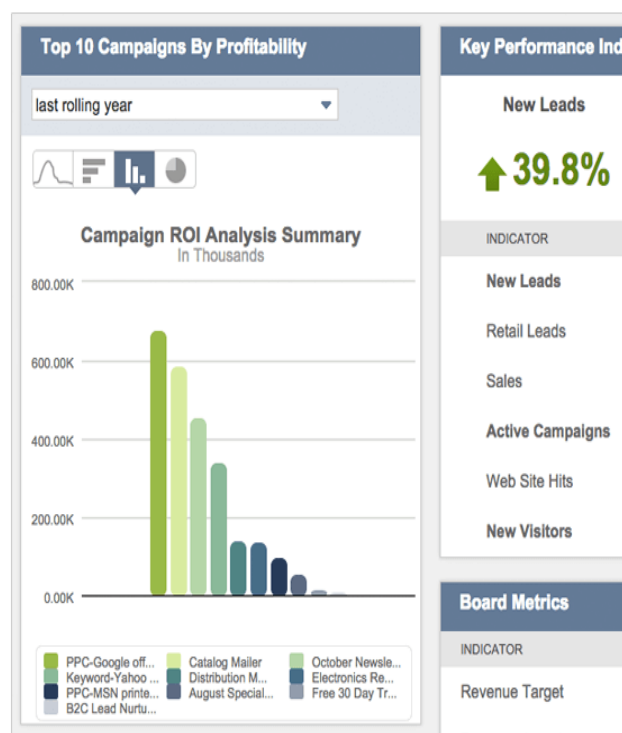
Top 10 Campaigns By Profitability

last rolling year

Campaign ROI Analysis Summary
In Thousands

800.00K
600.00K
400.00K
200.00K
0.00K

PPC-Google off...
Catalog Mailer
October Newsle...
Keyword-Yahoo ...
Distribution M...
Electronics Re...
PPC-MSN printe...
August Special...
Free 30 Day Tr...
B2C Lead Nurtu...

Key Performance Ind

New Leads

39.8%

INDICATOR

New Leads

Retail Leads

Sales

Active Campaigns

Web Site Hits

New Visitors

Board Metrics

INDICATOR

Revenue Target